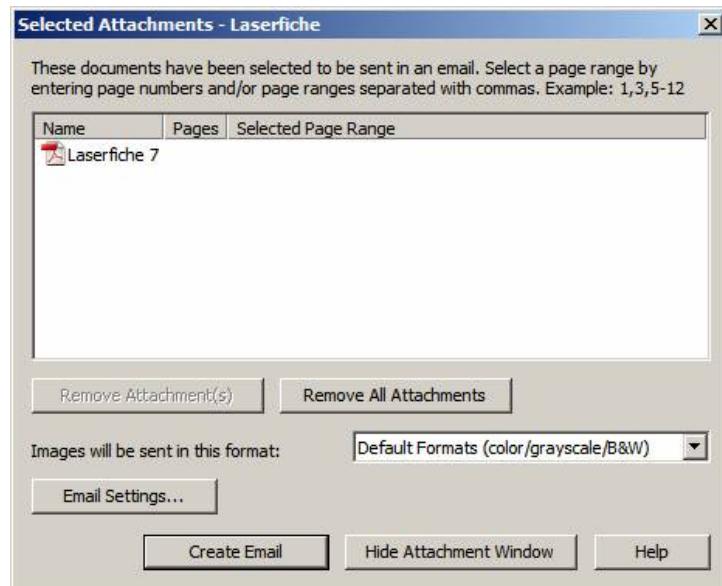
Selected Attachments - Laserfiche

These documents have been selected to be sent in an email. Select a page range by entering page numbers and/or page ranges separated with commas. Example: 1,3,5-12

| Name | Pages | Selected Page Range |
|---|---|---|
| Laserfiche | 7 | |

Remove Attachment(s)

Remove All Attachments

Images will be sent in this format:

Default Formats (color/grayscale/B&W)

Email Settings...

Create Email

Hide Attachment Window

Help